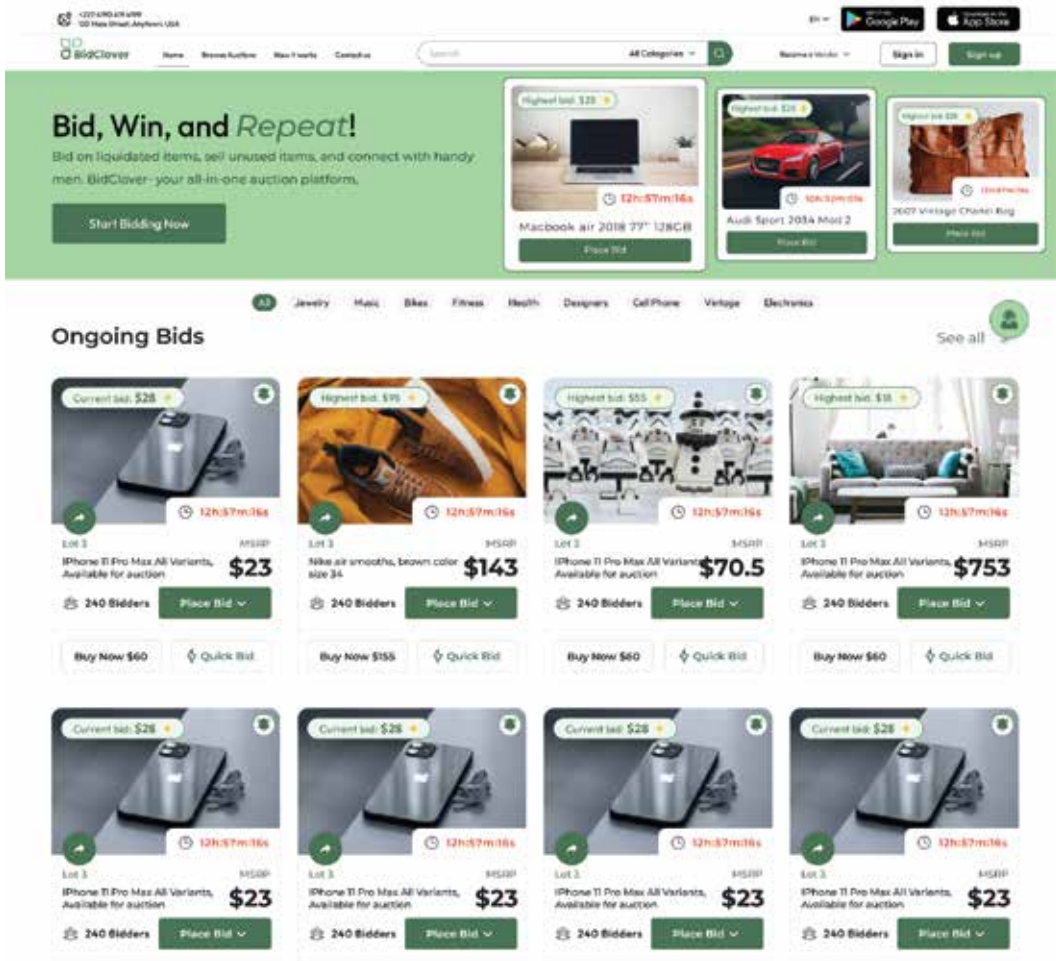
+237 6780 678 699
120 Main Street, Anytown USA

EN
GET IT ON Google Play
Download on the App Store

BidClover
Home Browse Auctions How it works Contact us
Search All Categories
Become a Vendor Sign In Sign up

Bid, Win, and Repeat!
Bid on liquidated items, sell unused items, and connect with handy men. BidClover- your all-in-one auction platform.
Start Bidding Now

Highest bid: $28
12h:57m:16s
Macbook air 2018 17" 128GB
Place Bid

Highest bid: $28
12h:57m:16s
Audi Sport 2024 Mod 2
Place Bid

Highest bid: $28
12h:57m:16s
2607 Vintage Chanel Bag
Place Bid

All Jewelry Music Bikes Fitness Health Designers Cell Phone Vintage Electronics

Ongoing Bids
See all

Current bid: $28
12h:57m:16s
Lot 3
MSRP
IPhone 11 Pro Max All Variants, Available for auction
$23
240 Bidders
Place Bid
Buy Now $60
Quick Bid

Highest bid: $15
12h:57m:16s
Lot 3
MSRP
Nike air smooths, brown color size 34
$143
240 Bidders
Place Bid
Buy Now $155
Quick Bid

Highest bid: $55
12h:57m:16s
Lot 3
MSRP
IPhone 11 Pro Max All Variants, Available for auction
$70.5
240 Bidders
Place Bid
Buy Now $60
Quick Bid

Highest bid: $18
12h:57m:16s
Lot 3
MSRP
IPhone 11 Pro Max All Variants, Available for auction
$753
240 Bidders
Place Bid
Buy Now $60
Quick Bid

Current bid: $28
12h:57m:16s
Lot 3
MSRP
IPhone 11 Pro Max All Variants, Available for auction
$23
240 Bidders
Place Bid

Current bid: $28
12h:57m:16s
Lot 3
MSRP
IPhone 11 Pro Max All Variants, Available for auction
$23
240 Bidders
Place Bid

Current bid: $28
12h:57m:16s
Lot 3
MSRP
IPhone 11 Pro Max All Variants, Available for auction
$23
240 Bidders
Place Bid

Current bid: $28
12h:57m:16s
Lot 3
MSRP
IPhone 11 Pro Max All Variants, Available for auction
$23
240 Bidders
Place Bid